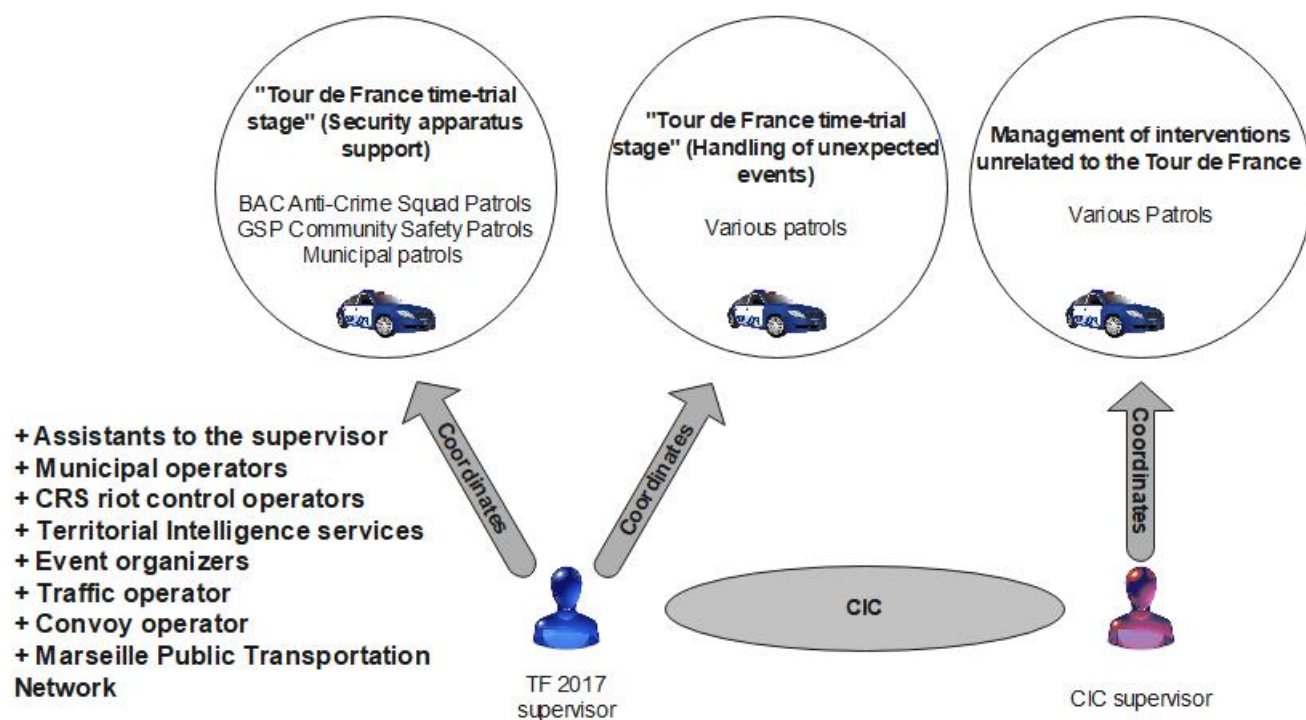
"Tour de France time-trial stage" (Security apparatus support)

BAC Anti-Crime Squad Patrols
GSP Community Safety Patrols
Municipal patrols

"Tour de France time-trial stage" (Handling of unexpected events)

Various patrols

Management of interventions unrelated to the Tour de France

Various Patrols

Coordinates

Coordinates

Coordinates

+ Assistants to the supervisor
+ Municipal operators
+ CRS riot control operators
+ Territorial Intelligence services
+ Event organizers
+ Traffic operator
+ Convoy operator
+ Marseille Public Transportation Network

CIC

TF 2017 supervisor

CIC supervisor